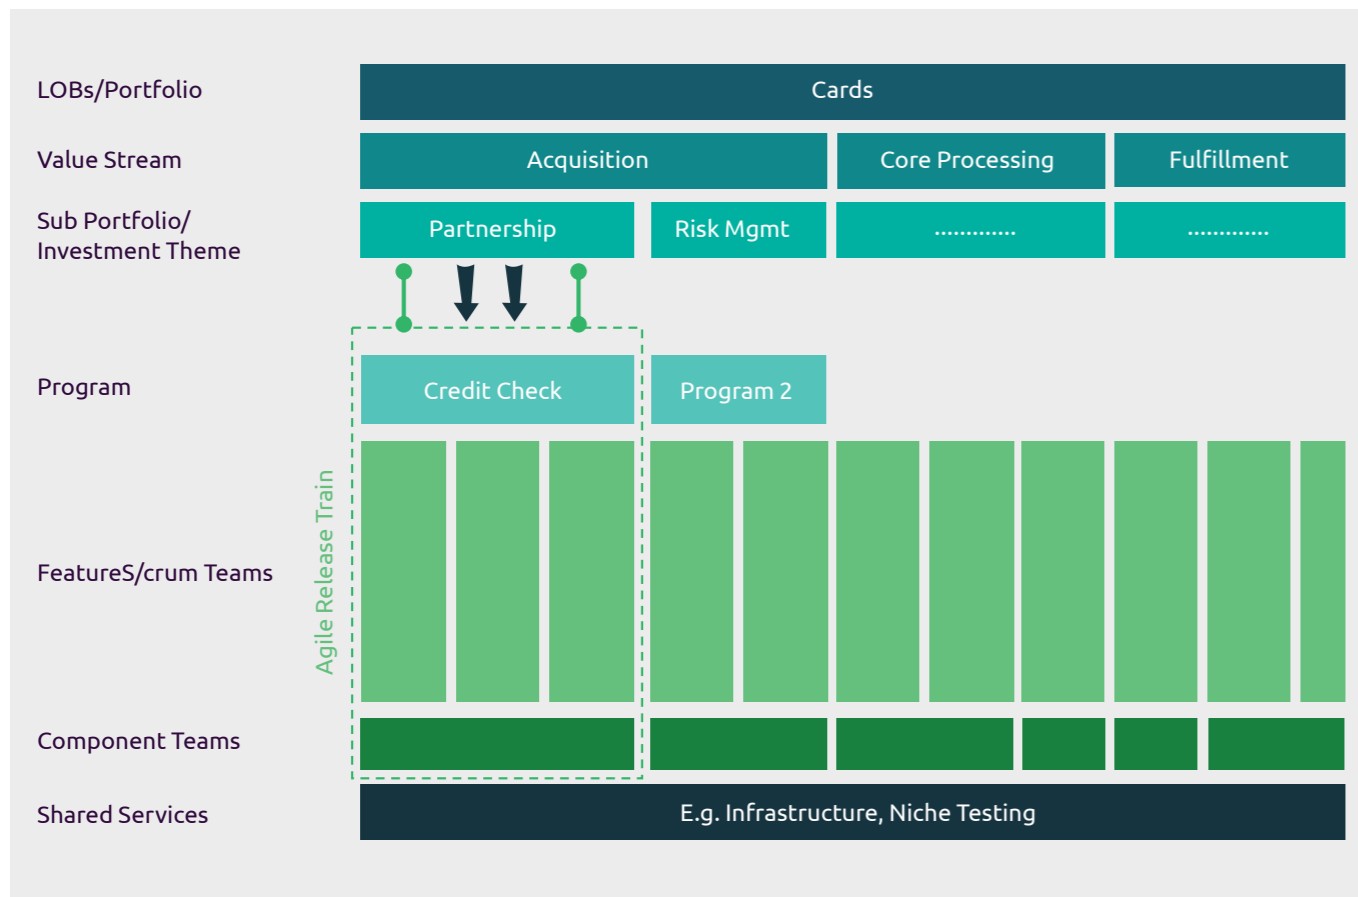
LOBs/Portfolio
Cards

Value Stream
Acquisition
Core Processing
Fulfillment

Sub Portfolio/ Investment Theme
Partnership
Risk Mgmt
.............
.............

Program
Credit Check
Program 2

Agile Release Train

FeatureS/crum Teams

Component Teams

Shared Services
E.g. Infrastructure, Niche Testing